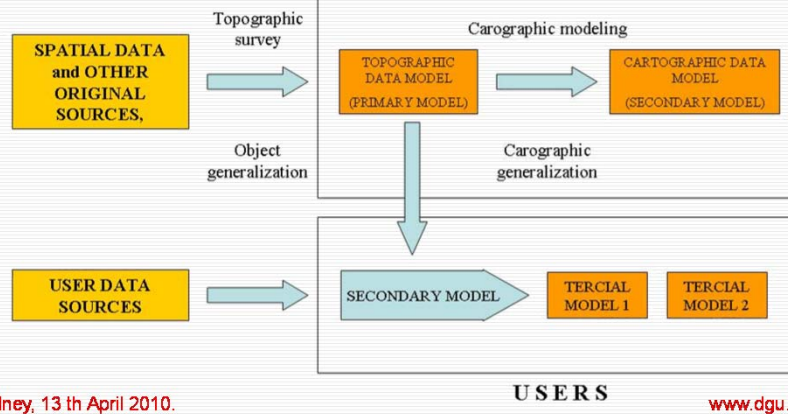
SPATIAL DATA and OTHER ORIGINAL SOURCES,

Topographic survey

Carographic modeling

TOPOGRAPHIC DATA MODEL (PRIMARY MODEL)

CARTOGRAPHIC DATA MODEL (SECONDARY MODEL)

Object generalization

Carographic generalization

USER DATA SOURCES

SECONDARY MODEL

TERCIAL MODEL 1

TERCIAL MODEL 2

USERS

lney, 13 th April 2010.

www.dgu.